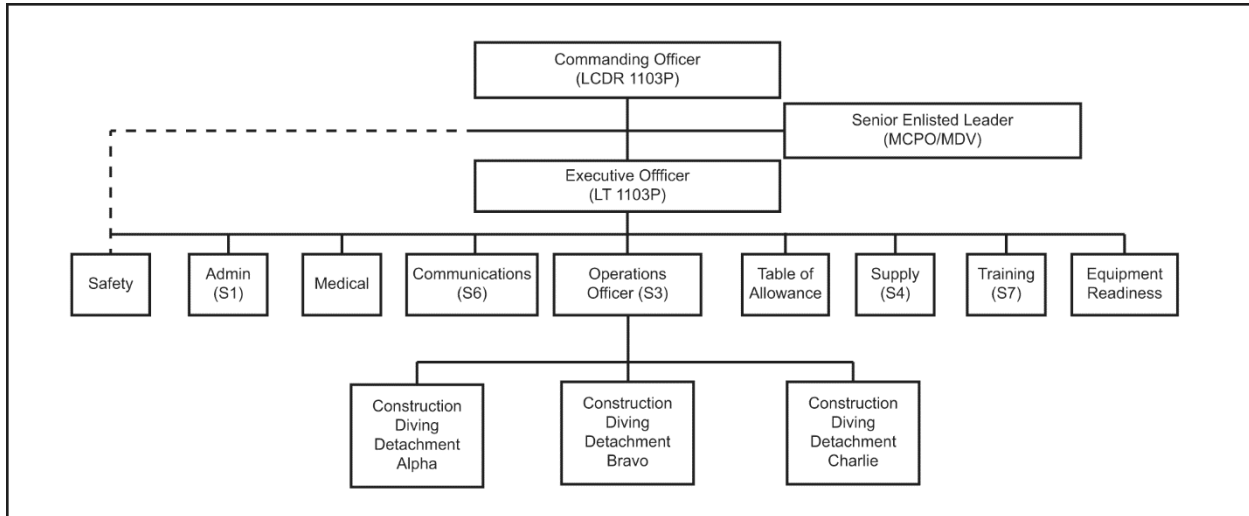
Commanding Officer
(LCDR 1103P)

Senior Enlisted Leader
(MCPO/MDV)

Executive Offficer
(LT 1103P)

Safety

Admin
(S1)

Medical

Communications
(S6)

Operations
Officer (S3)

Table of
Allowance

Supply
(S4)

Training
(S7)

Equipment
Readiness

Construction
Diving
Detachment
Alpha

Construction
Diving
Detachment
Bravo

Construction
Diving
Detachment
Charlie